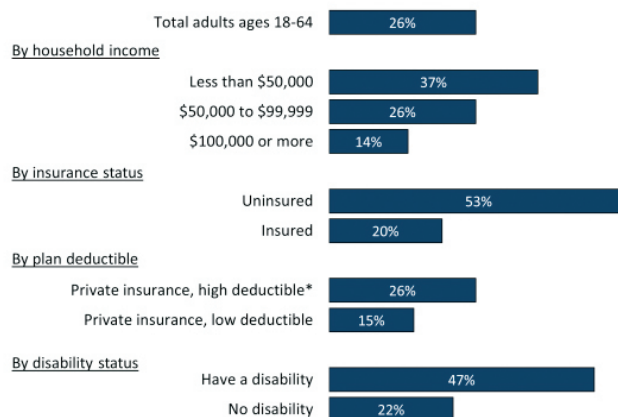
Total adults ages 18-64 26%

By household income

Less than \$50,000 37%

\$50,000 to \$99,999 26%

\$100,000 or more 14%

By insurance status

Uninsured 53%

Insured 20%

By plan deductible

Private insurance, high deductible* 26%

Private insurance, low deductible 15%

By disability status

Have a disability 47%

No disability 22%